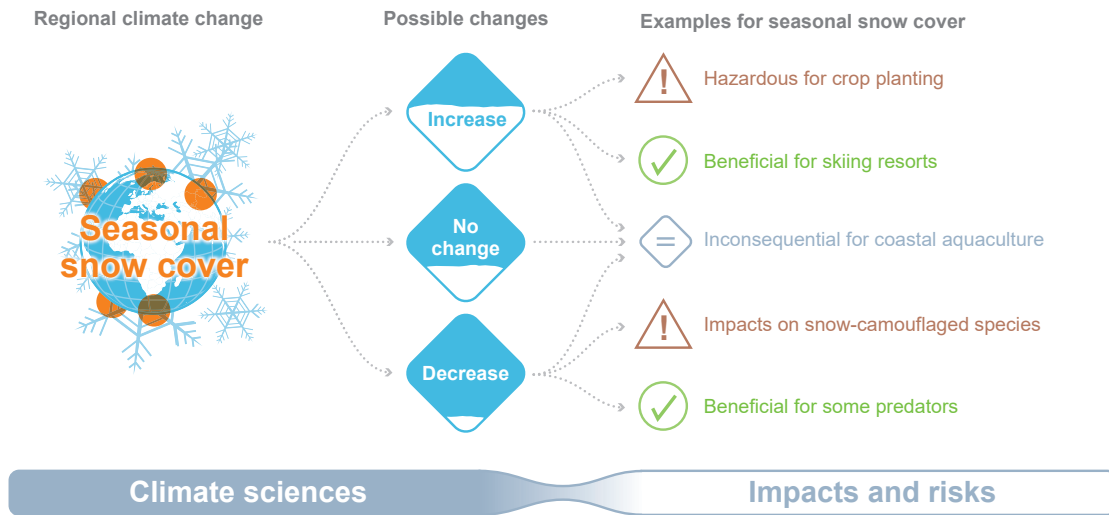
Regional climate change

Seasonal snow cover

Possible changes

Increase

No change

Decrease

Examples for seasonal snow cover

Hazardous for crop planting

Beneficial for skiing resorts

Inconsequential for coastal aquaculture

Impacts on snow-camouflaged species

Beneficial for some predators

Climate sciences

Impacts and risks